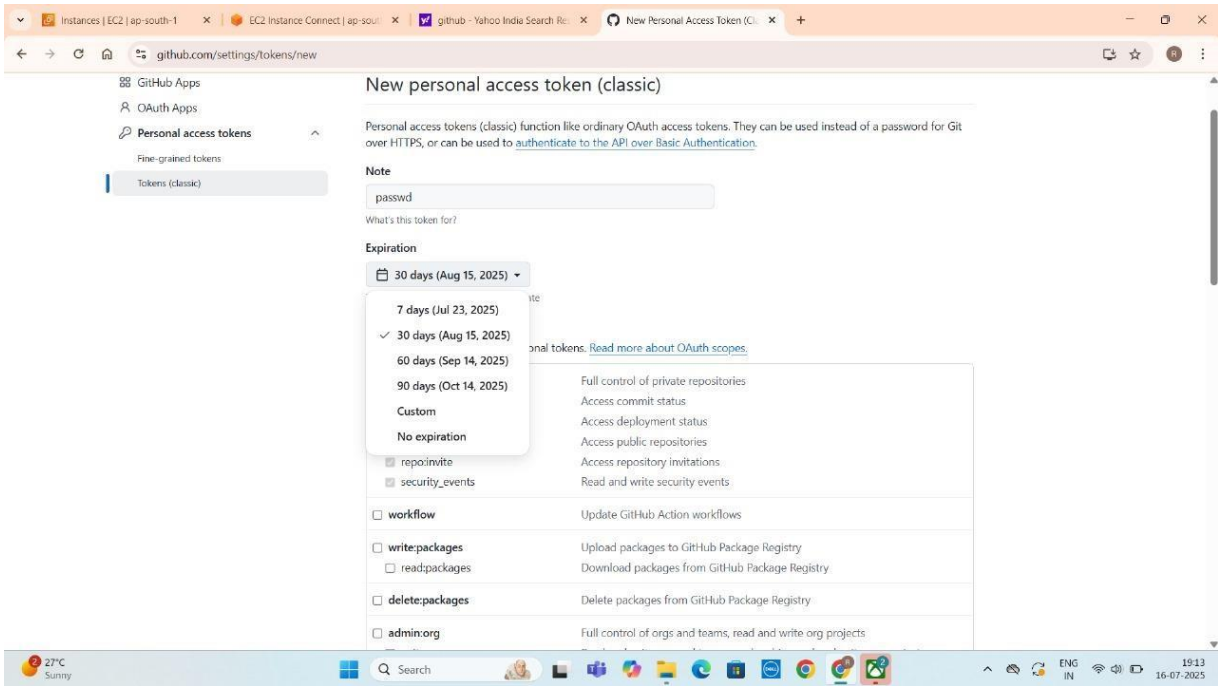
Instances | EC2 | ap-south-1 ×
EC2 Instance Connect | ap-sout ×
github - Yahoo India Search Re ×
New Personal Access Token (Cl ×
+

github.com/settings/tokens/new

GitHub Apps
OAuth Apps
Personal access tokens
Fine-grained tokens
Tokens (classic)

New personal access token (classic)

Personal access tokens (classic) function like ordinary OAuth access tokens. They can be used instead of a password for Git over HTTPS, or can be used to authenticate to the API over Basic Authentication.

Note

passwd

What's this token for?

Expiration

30 days (Aug 15, 2025) ▾

7 days (Jul 23, 2025)
✓ 30 days (Aug 15, 2025)
60 days (Sep 14, 2025)
90 days (Oct 14, 2025)
Custom
No expiration

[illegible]te

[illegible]onal tokens. Read more about OAuth scopes.

| | |
|---|---|
| | Full control of private repositories |
| | Access commit status |
| | Access deployment status |
| | Access public repositories |
| repo:invite | Access repository invitations |
| security_events | Read and write security events |
| workflow | Update GitHub Action workflows |
| write:packages | Upload packages to GitHub Package Registry |
| read:packages | Download packages from GitHub Package Registry |
| delete:packages | Delete packages from GitHub Package Registry |
| admin:org | Full control of orgs and teams, read and write org projects |

27°C
Sunny
Search
ENG
IN
19:13
16-07-2025